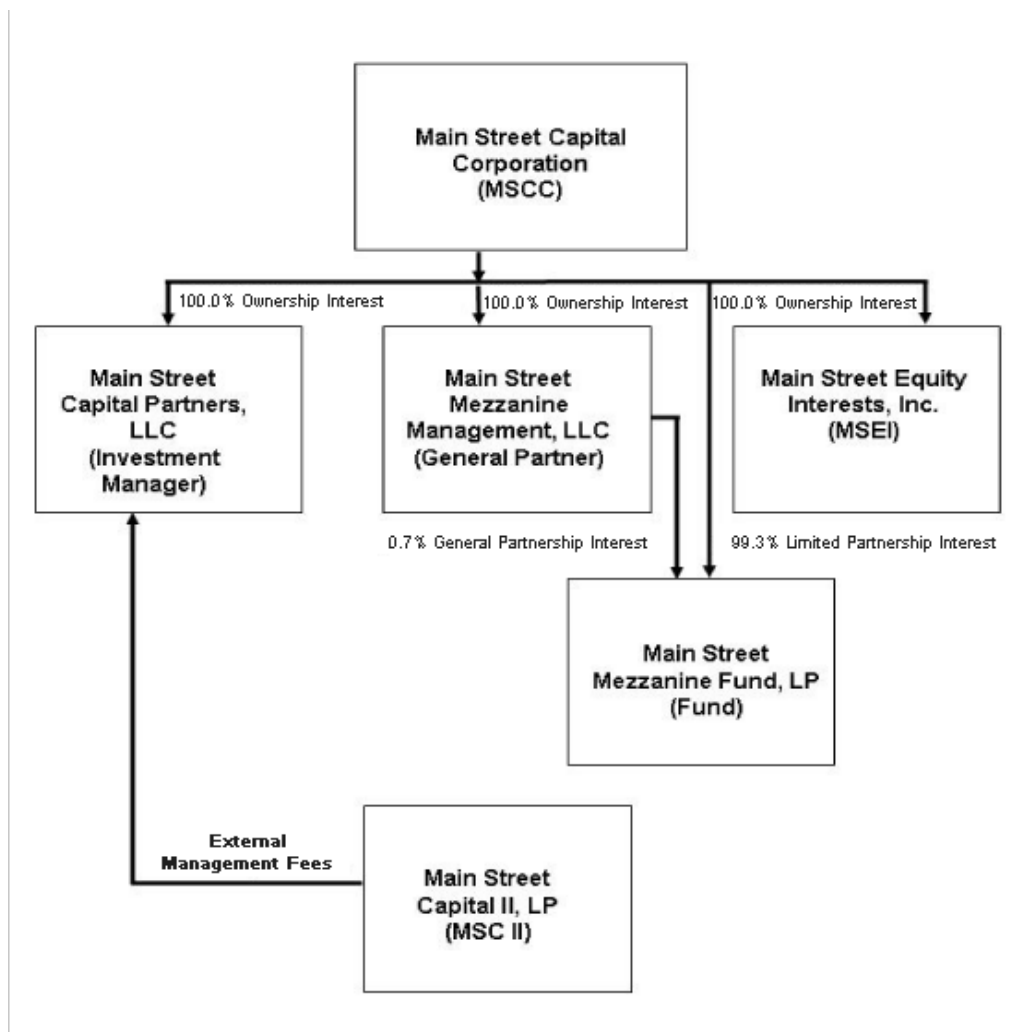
Main Street Capital Corporation (MSCC)

100.0% Ownership Interest

100.0% Ownership Interest

100.0% Ownership Interest

Main Street Capital Partners, LLC (Investment Manager)

Main Street Mezzanine Management, LLC (General Partner)

Main Street Equity Interests, Inc. (MSEI)

0.7% General Partnership Interest

99.3% Limited Partnership Interest

Main Street Mezzanine Fund, LP (Fund)

External Management Fees

Main Street Capital II, LP (MSC II)